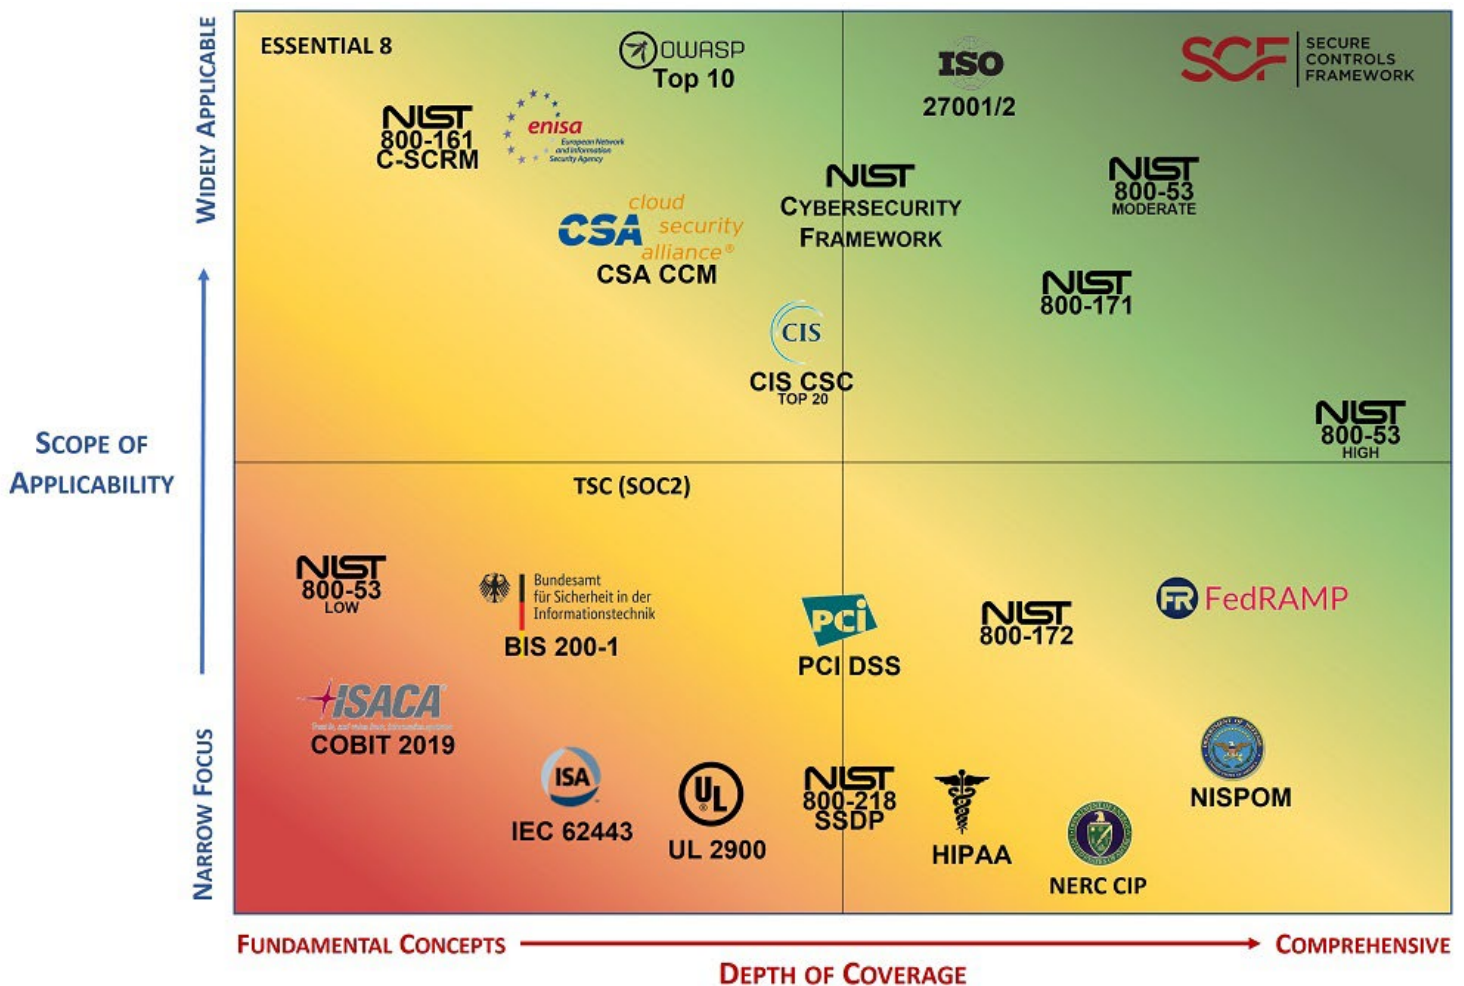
WIDELY APPLICABLE

SCOPE OF APPLICABILITY

NARROW FOCUS

ESSENTIAL 8

OWASP Top 10

ISO 27001/2

SCF SECURE CONTROLS FRAMEWORK

NIST 800-161 C-SCRM

enisa European Network and Information Security Agency

cloud security alliance® CSA

CSA CCM

NIST CYBERSECURITY FRAMEWORK

NIST 800-53 MODERATE

NIST 800-171

CIS

CIS CSC TOP 20

NIST 800-53 HIGH

TSC (SOC2)

NIST 800-53 LOW

Bundesamt für Sicherheit in der Informationstechnik

BIS 200-1

PCI

PCI DSS

NIST 800-172

FedRAMP

ISACA

COBIT 2019

ISA

IEC 62443

UL

UL 2900

NIST 800-218 SSDP

HIPAA

NISPOM

NERC CIP

FUNDAMENTAL CONCEPTS

COMPREHENSIVE

DEPTH OF COVERAGE